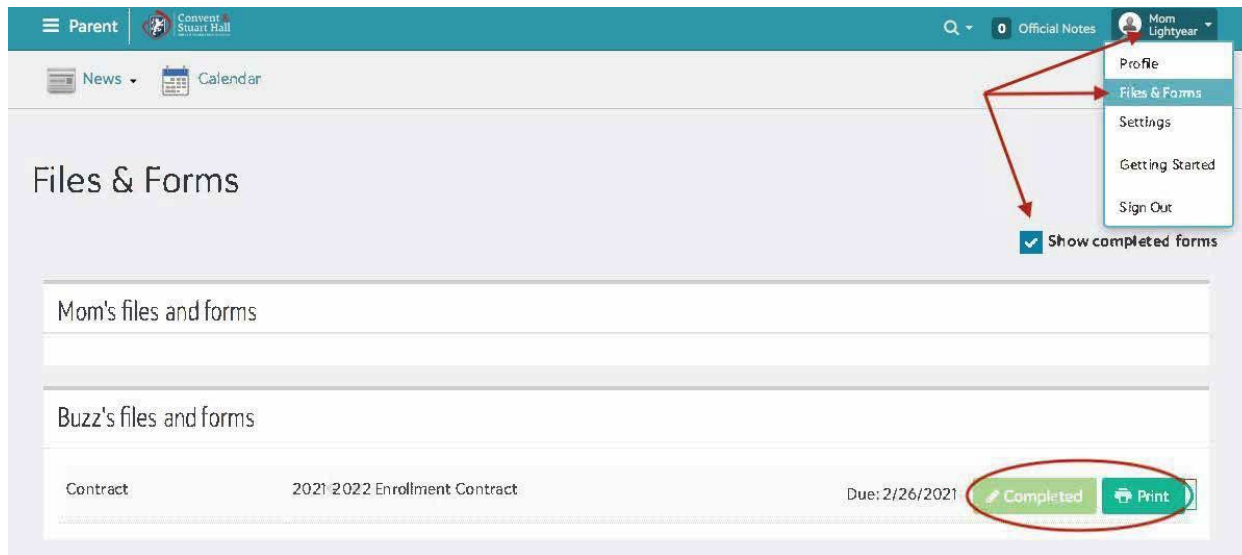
Parent Convent & Stuart Hall

0 Official Notes Mom Lightyear

News Calendar

Profile
Files & Forms
Settings
Getting Started
Sign Out

Files & Forms

Show completed forms

Mom's files and forms

Buzz's files and forms

| Contract | 2021-2022 Enrollment Contract | Due: 2/26/2021 | Completed | Print |
|---|---|---|---|---|